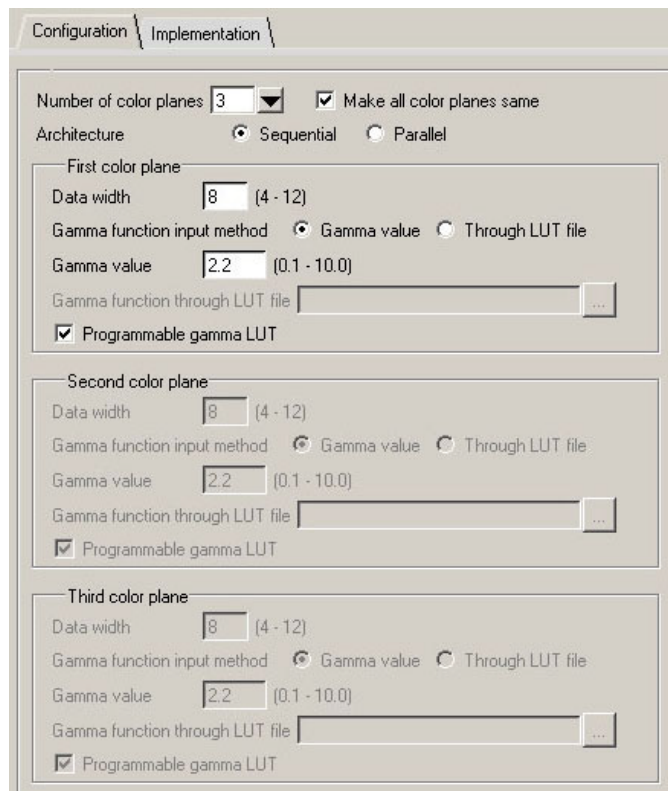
Configuration
Implementation

Number of color planes 3
Make all color planes same
Architecture
Sequential
Parallel

First color plane
Data width 8 (4 - 12)
Gamma function input method
Gamma value
Through LUT file
Gamma value 2.2 (0.1 - 10.0)
Gamma function through LUT file
...
Programmable gamma LUT

Second color plane
Data width 8 (4 - 12)
Gamma function input method
Gamma value
Through LUT file
Gamma value 2.2 (0.1 - 10.0)
Gamma function through LUT file
...
Programmable gamma LUT

Third color plane
Data width 8 (4 - 12)
Gamma function input method
Gamma value
Through LUT file
Gamma value 2.2 (0.1 - 10.0)
Gamma function through LUT file
...
Programmable gamma LUT